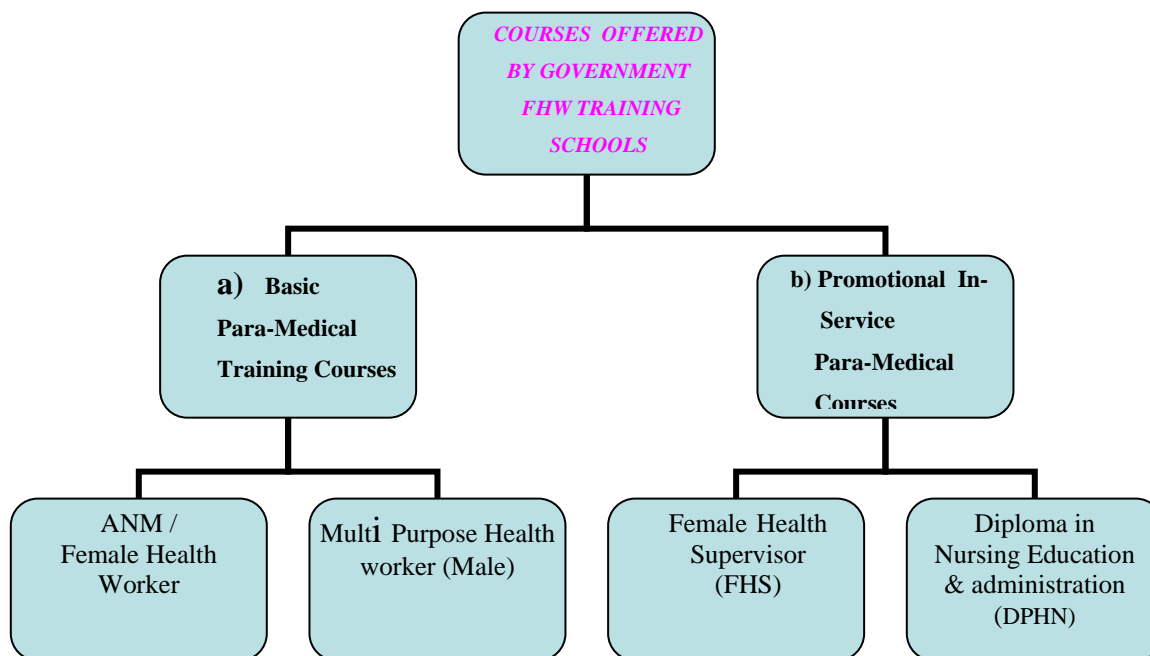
COURSES OFFERED BY GOVERNMENT FHW TRAINING SCHOOLS

a) Basic Para-Medical Training Courses

b) Promotional In-Service Para-Medical Courses

ANM / Female Health Worker

Multi Purpose Health worker (Male)

Female Health Supervisor (FHS)

Diploma in Nursing Education & administration (DPHN)